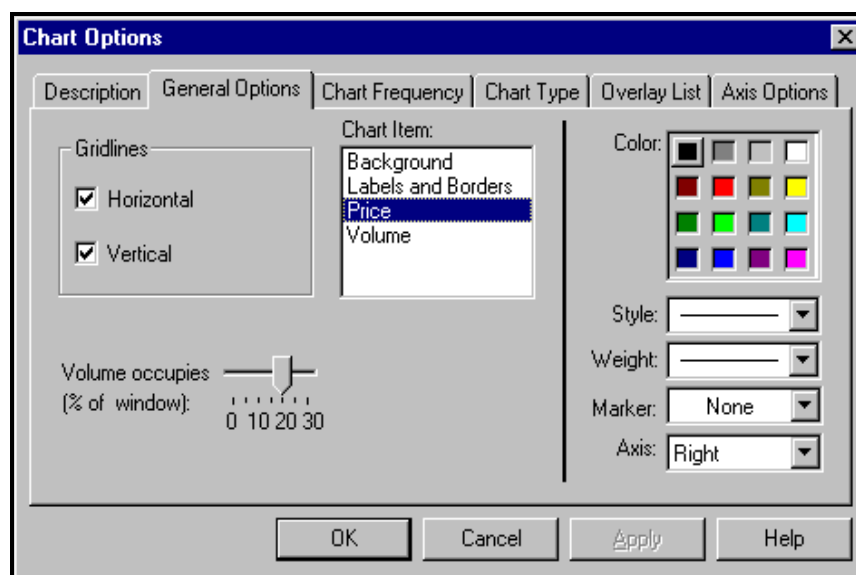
Chart Options

Description | General Options | Chart Frequency | Chart Type | Overlay List | Axis Options

Gridlines
☑ Horizontal
☑ Vertical

Chart Item:
Background
Labels and Borders
Price
Volume

Color:

Style:
Weight:
Marker: None
Axis: Right

Volume occupies (% of window):
0 10 20 30

OK | Cancel | Apply | Help